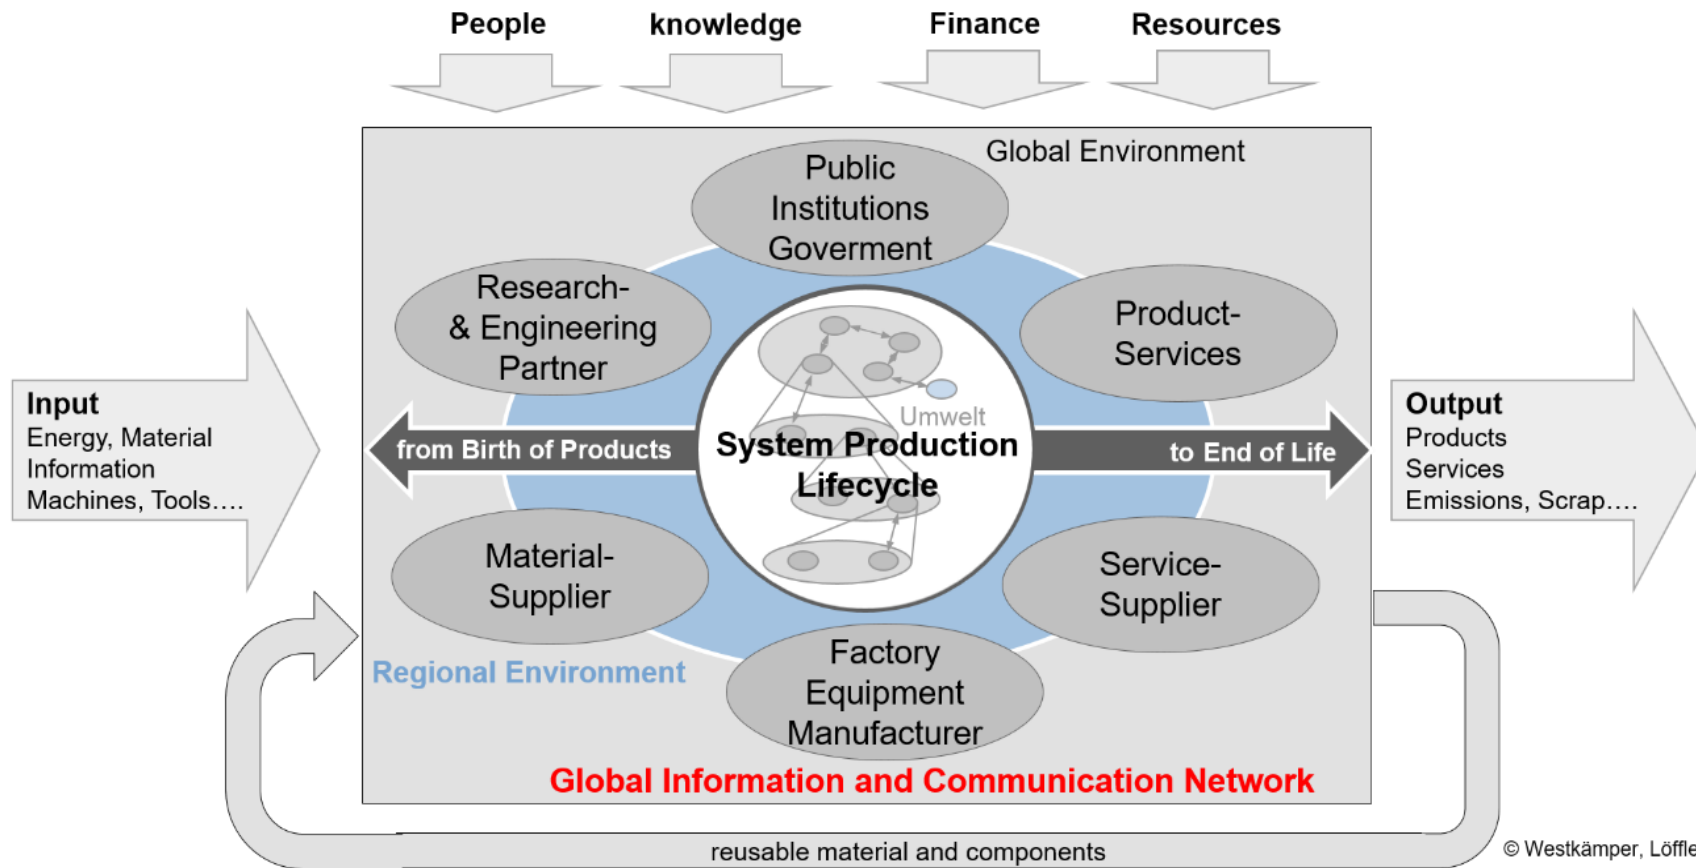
People knowledge Finance Resources

Global Environment

Public Institutions Goverment

Research- & Engineering Partner

Product-Services

Input
Energy, Material
Information
Machines, Tools….

from Birth of Products

Umwelt

System Production Lifecycle

to End of Life

Output
Products
Services
Emissions, Scrap….

Material-Supplier

Service-Supplier

Regional Environment

Factory Equipment Manufacturer

Global Information and Communication Network

reusable material and components

© Westkämper, Löffle